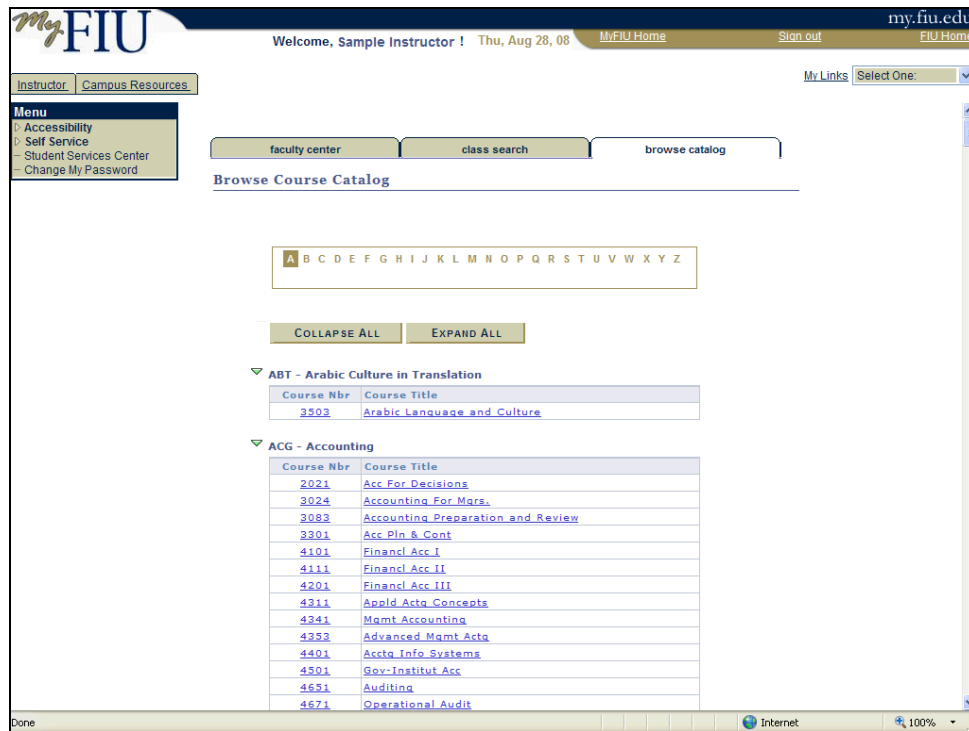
myFIU

my.fiu.edu

Welcome, Sample Instructor ! Thu, Aug 28, 08

MyFIU Home Sign out FIU Home

Instructor Campus Resources

My Links Select One:

Menu
Accessibility
Self Service
Student Services Center
Change My Password

faculty center class search browse catalog

Browse Course Catalog

A B C D E F G H I J K L M N O P Q R S T U V W X Y Z

COLLAPSE ALL EXPAND ALL

ABT - Arabic Culture in Translation

| Course Nbr | Course Title |
|---|---|
| 3503 | Arabic Language and Culture |

ACG - Accounting

| Course Nbr | Course Title |
|---|---|
| 2021 | Acc For Decisions |
| 3024 | Accounting For Mgrs. |
| 3083 | Accounting Preparation and Review |
| 3301 | Acc Pln & Cont |
| 4101 | Financl Acc I |
| 4111 | Financl Acc II |
| 4201 | Financl Acc III |
| 4311 | Appld Actg Concepts |
| 4341 | Mgmt Accounting |
| 4353 | Advanced Mgmt Actg |
| 4401 | Acctg Info Systems |
| 4501 | Gov-Institut Acc |
| 4651 | Auditing |
| 4671 | Operational Audit |

Done Internet 100%